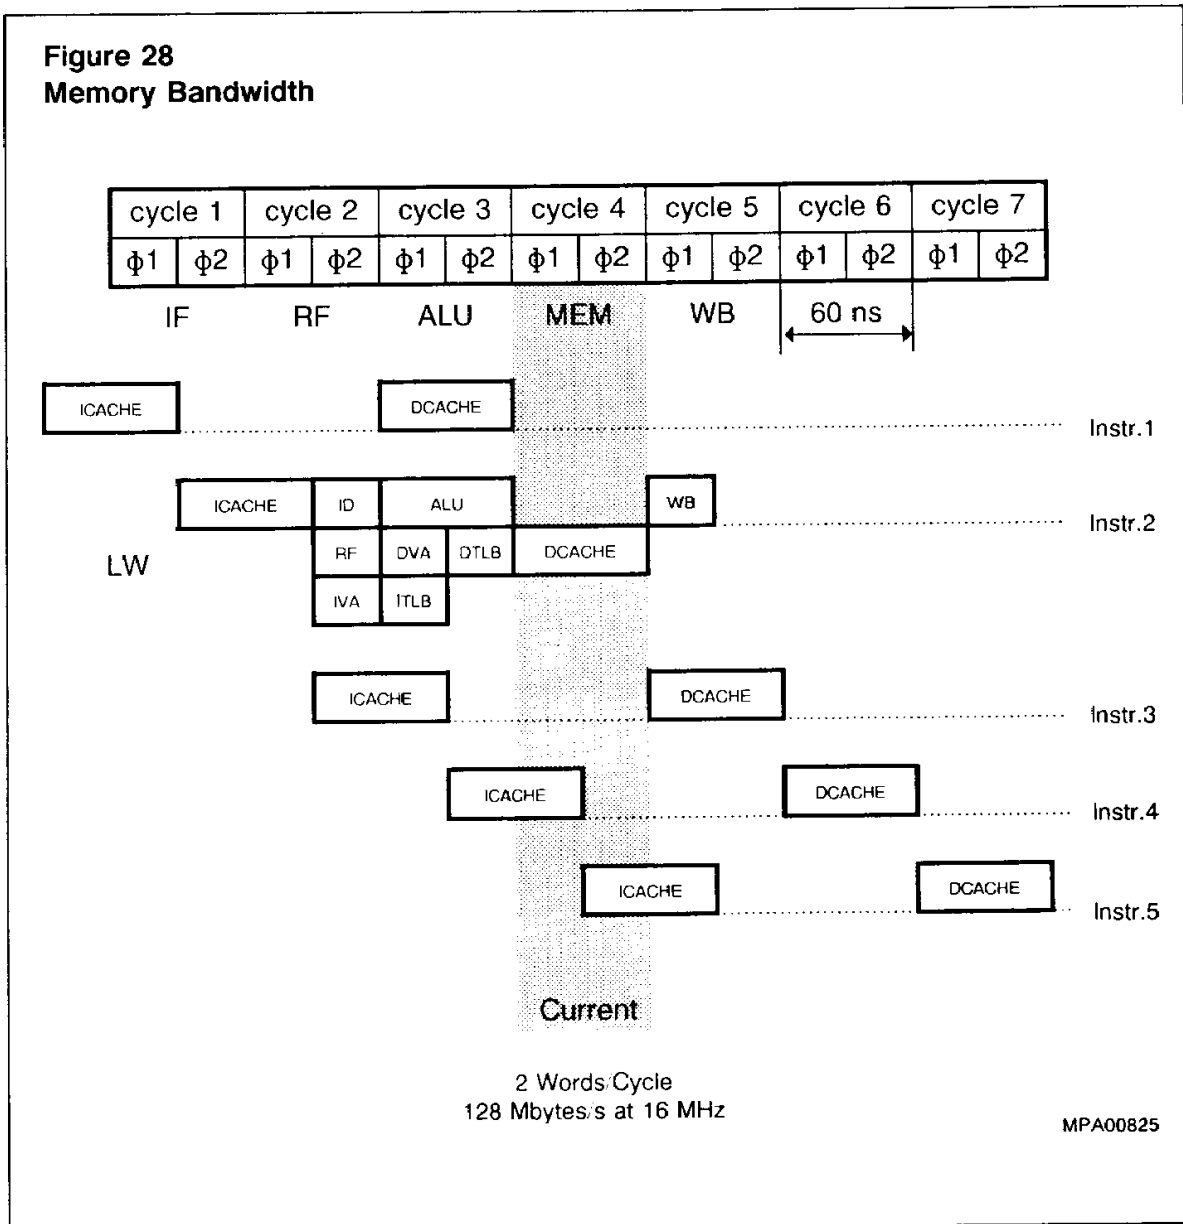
Figure 28
Memory Bandwidth

| cycle 1 | | cycle 2 | | cycle 3 | | cycle 4 | | cycle 5 | | cycle 6 | | cycle 7 | |
|---|---|---|---|---|---|---|---|---|---|---|---|---|---|
| $\phi1$ | $\phi2$ | $\phi1$ | $\phi2$ | $\phi1$ | $\phi2$ | $\phi1$ | $\phi2$ | $\phi1$ | $\phi2$ | $\phi1$ | $\phi2$ | $\phi1$ | $\phi2$ |

IF RF ALU MEM WB 60 ns

ICACHE DCACHE Instr.1

ICACHE ID ALU WB Instr.2

LW

RF DVA DTLB DCACHE

IVA ITLB

ICACHE DCACHE Instr.3

ICACHE DCACHE Instr.4

ICACHE DCACHE Instr.5

Current

2 Words/Cycle
128 Mbytes/s at 16 MHz

MPA00825